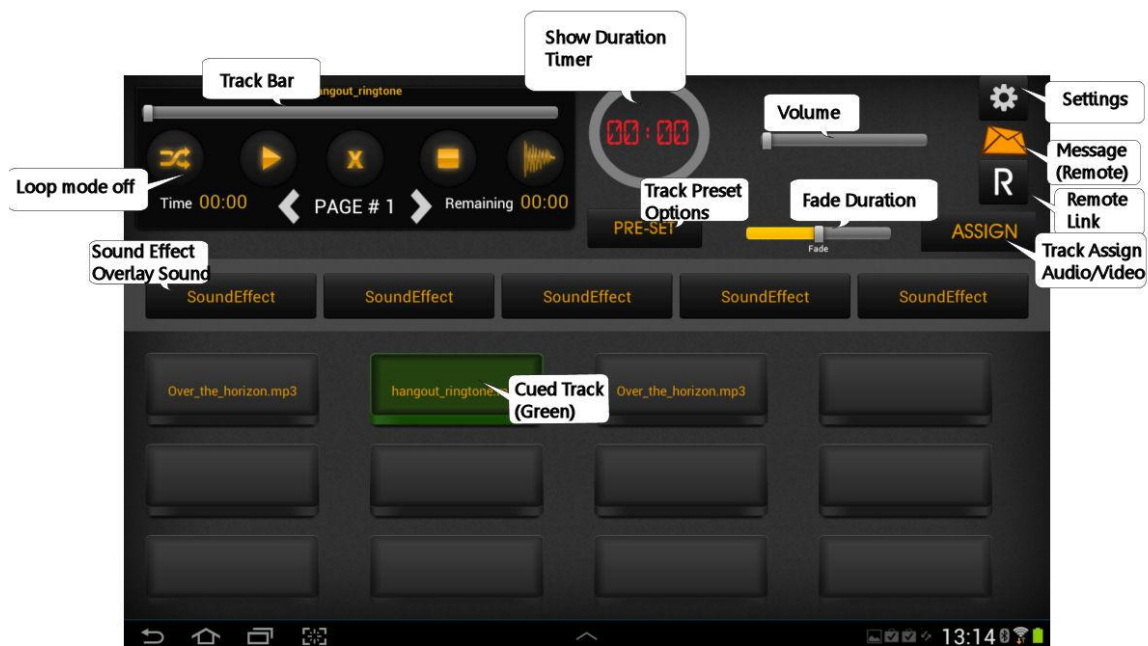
Show Duration Timer

Track Bar

angout_ringtone

00:00

Volume

Settings

Message (Remote)

R

Remote Link

X

Loop mode off

Time 00:00

PAGE # 1

Remaining 00:00

Track Preset Options

PRE-SET

Fade Duration

Fade

ASSIGN

Track Assign Audio/Video

Sound Effect Overlay Sound

SoundEffect

SoundEffect

SoundEffect

SoundEffect

SoundEffect

Over_the_horizon.mp3

hangout_ringtone.

Cued Track (Green)

Over_the_horizon.mp3

13:14